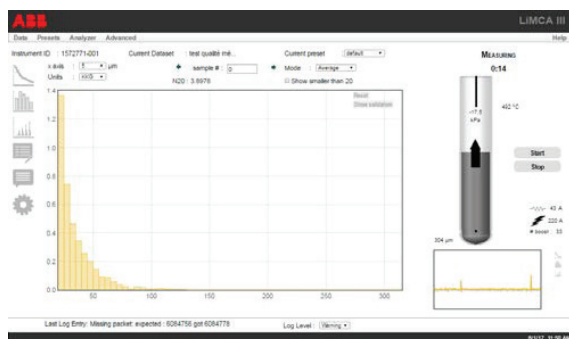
ABB
LiMCA III
Data Presets Analyzer Advanced
Help
Instrument ID : 1572771-001
Current Dataset : test qualité mé...
Current preset : default
MEASURING
0:14
x-axis : 5 μm
sample # : 0
Mode : Average
Units : AKG
N20 : 3.8978
Show smaller than 20
Reset
Show validation
-17.5 kPa
492 °C
Start
Stop
43 A
220 A
boost 33
304 μm
1.4
1.2
1.0
0.8
0.6
0.4
0.2
0.0
50
100
150
200
250
300
Last Log Entry: Missing packet: expected : 6084756 got 6084778
Log Level : Warning
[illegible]